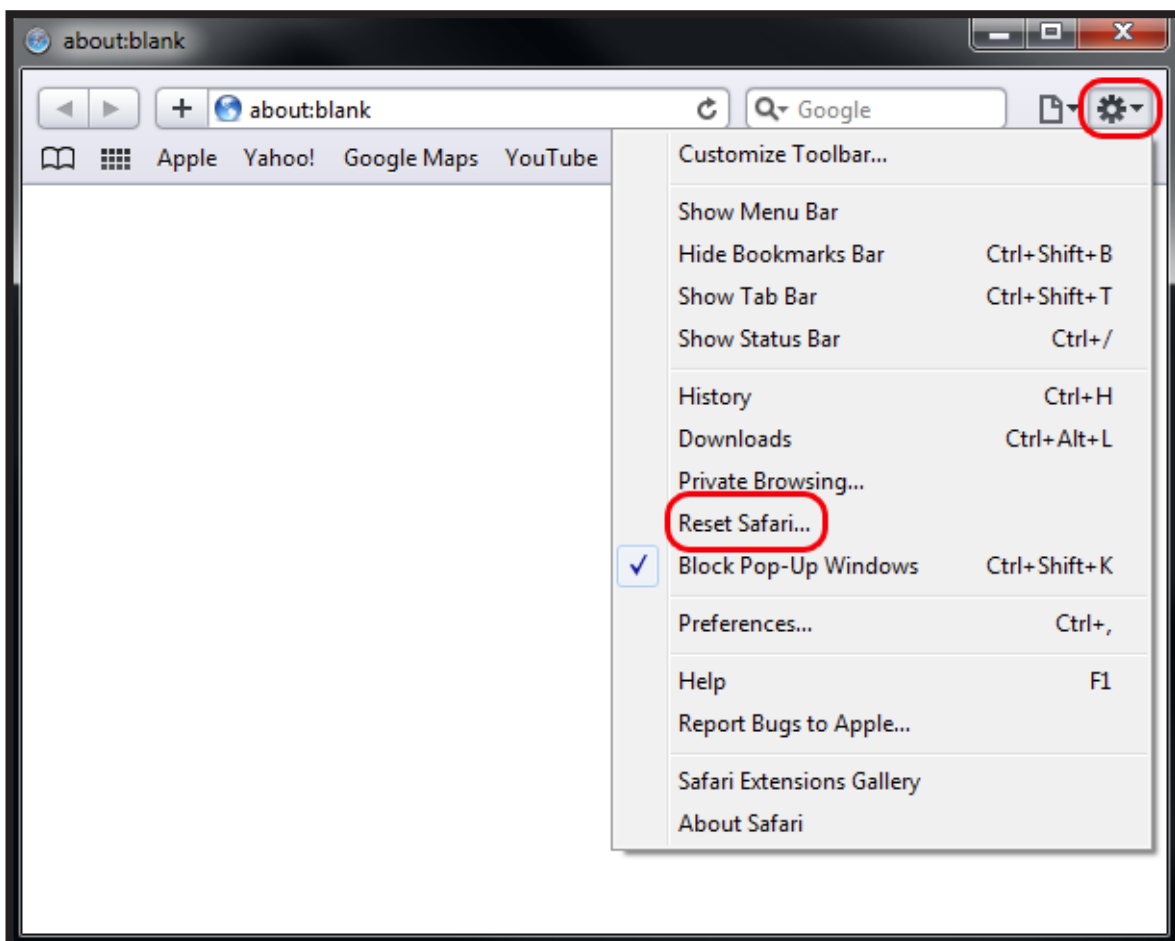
about:blank

+ about:blank

Google

Apple Yahoo! Google Maps YouTube

Customize Toolbar...

Show Menu Bar
Hide Bookmarks Bar Ctrl+Shift+B
Show Tab Bar Ctrl+Shift+T
Show Status Bar Ctrl+/

History Ctrl+H
Downloads Ctrl+Alt+L
Private Browsing...
Reset Safari...
✓ Block Pop-Up Windows Ctrl+Shift+K

Preferences... Ctrl+,

Help F1
Report Bugs to Apple...

Safari Extensions Gallery
About Safari